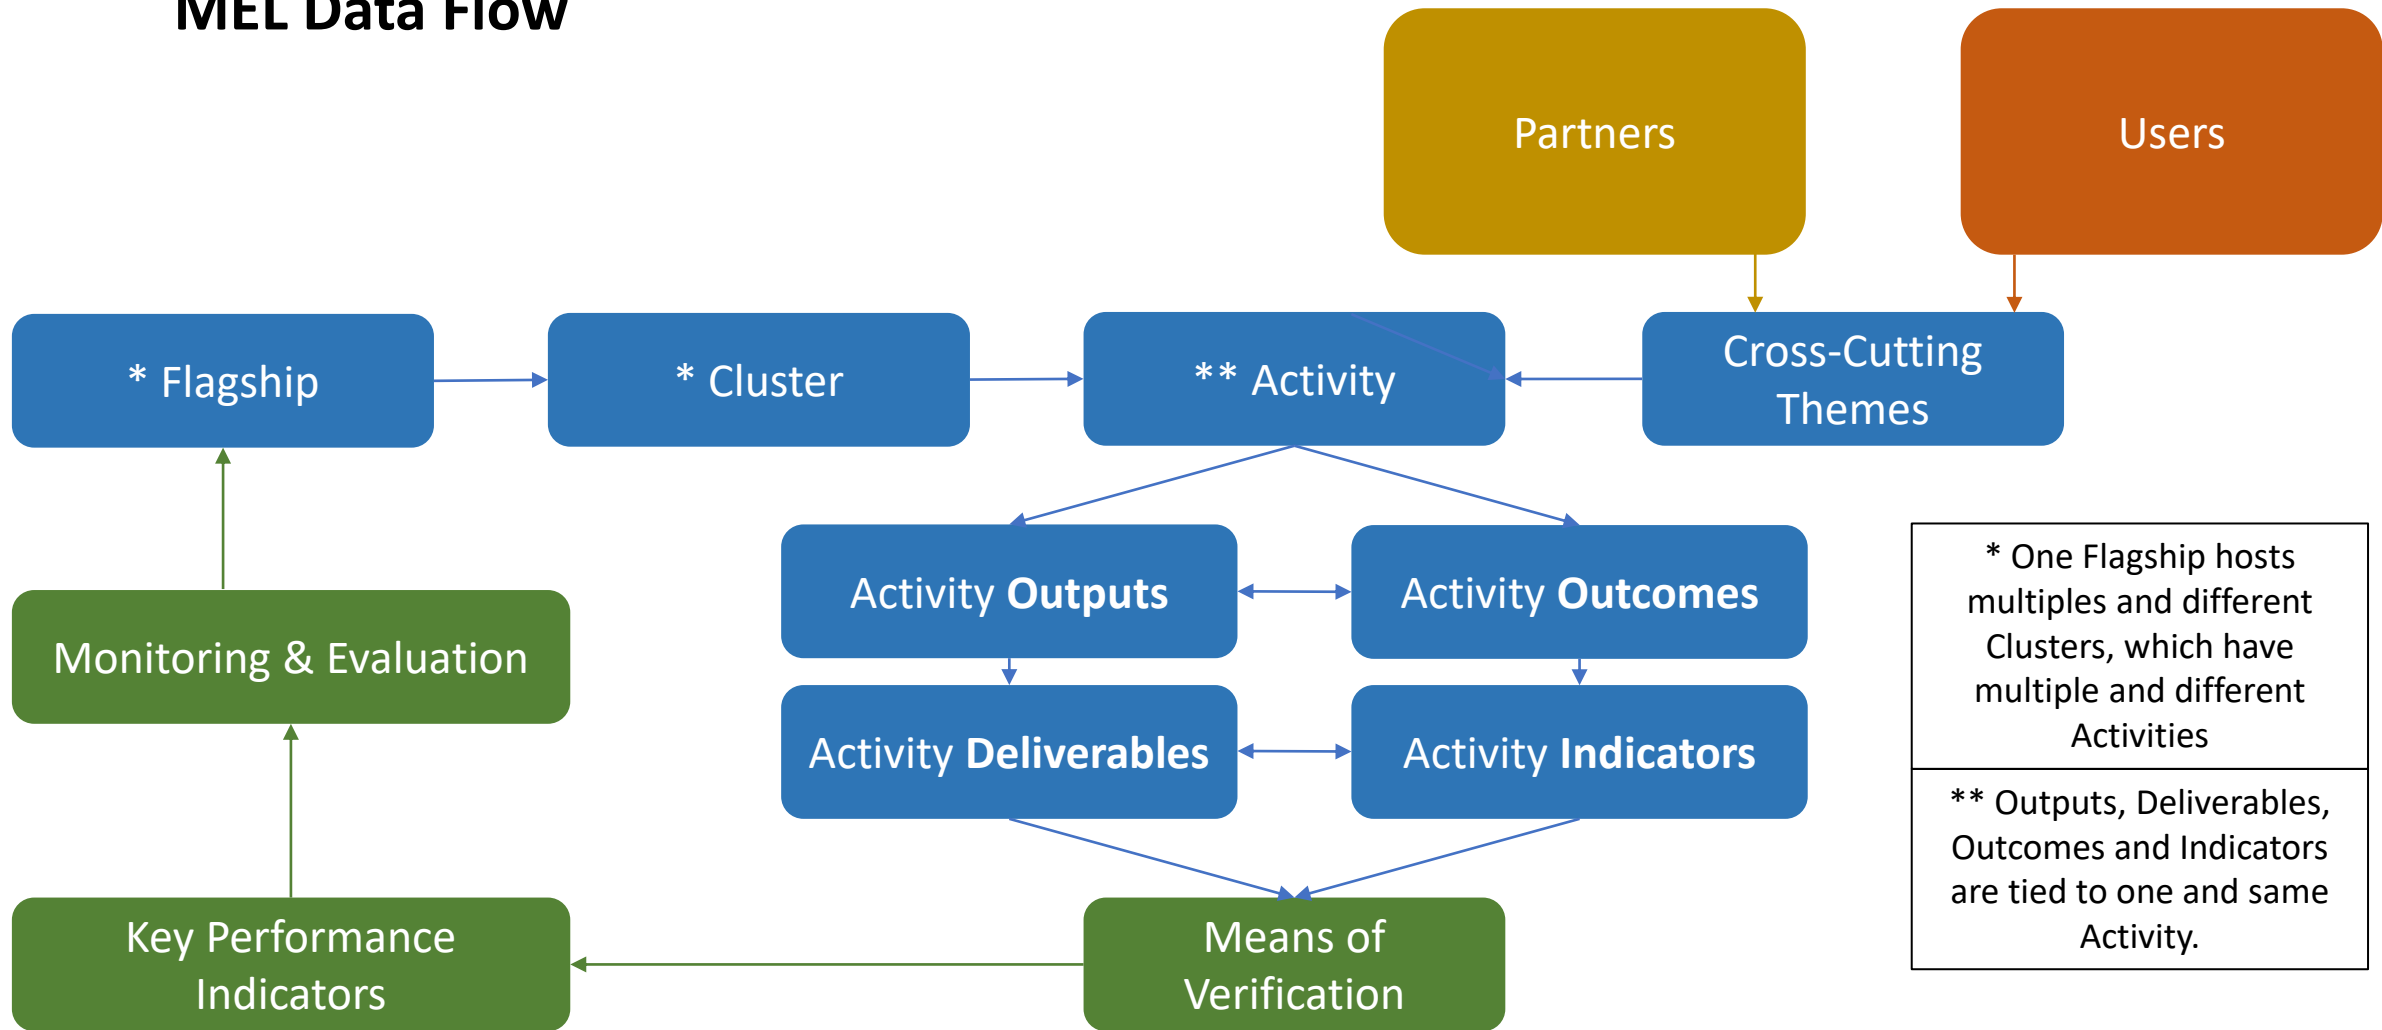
MEL Data Flow

Partners

Users

* Flagship

* Cluster

** Activity

Cross-Cutting Themes

Activity **Outputs**

Activity **Outcomes**

Activity **Deliverables**

Activity **Indicators**

Monitoring & Evaluation

Key Performance Indicators

Means of Verification

* One Flagship hosts multiples and different Clusters, which have multiple and different Activities

** Outputs, Deliverables, Outcomes and Indicators are tied to one and same Activity.